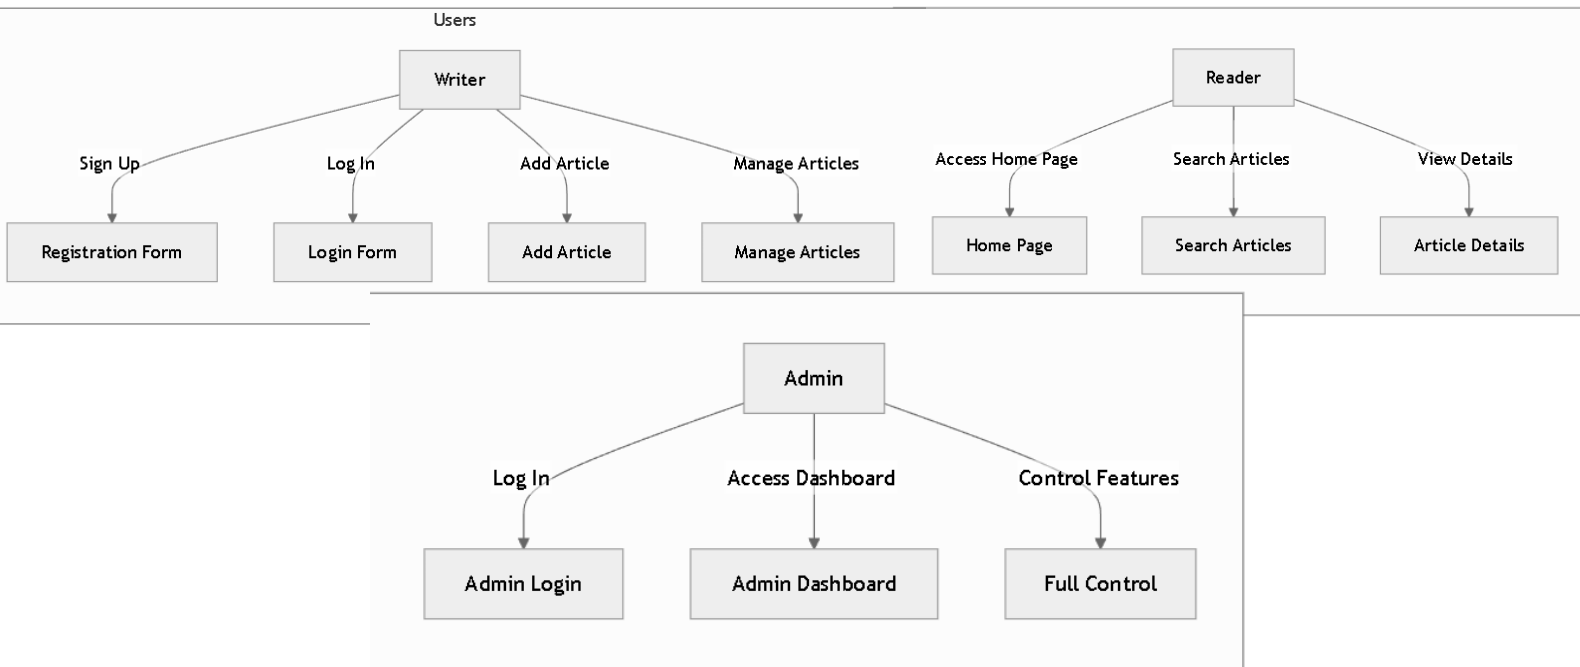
Users

Writer

Sign Up

Log In

Add Article

Manage Articles

Registration Form

Login Form

Add Article

Manage Articles

Reader

Access Home Page

Search Articles

View Details

Home Page

Search Articles

Article Details

Admin

Log In

Access Dashboard

Control Features

Admin Login

Admin Dashboard

Full Control